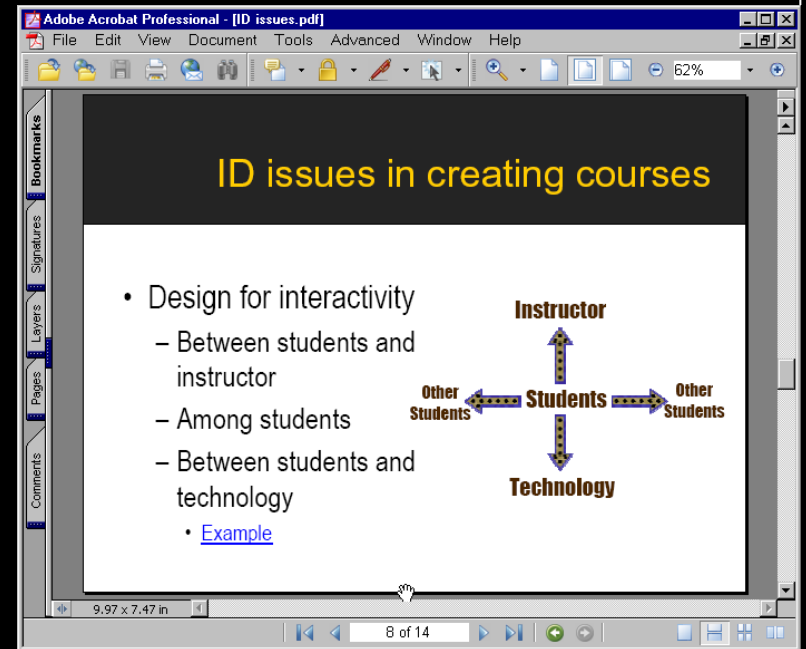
Adobe Acrobat Professional - [ID issues.pdf]

File Edit View Document Tools Advanced Window Help

62%

Bookmarks
Signatures
Layers
Pages
Comments

ID issues in creating courses

• Design for interactivity
– Between students and instructor
– Among students
– Between students and technology
• Example

Instructor
Other Students
Students
Other Students
Technology

9.97 x 7.47 in

8 of 14